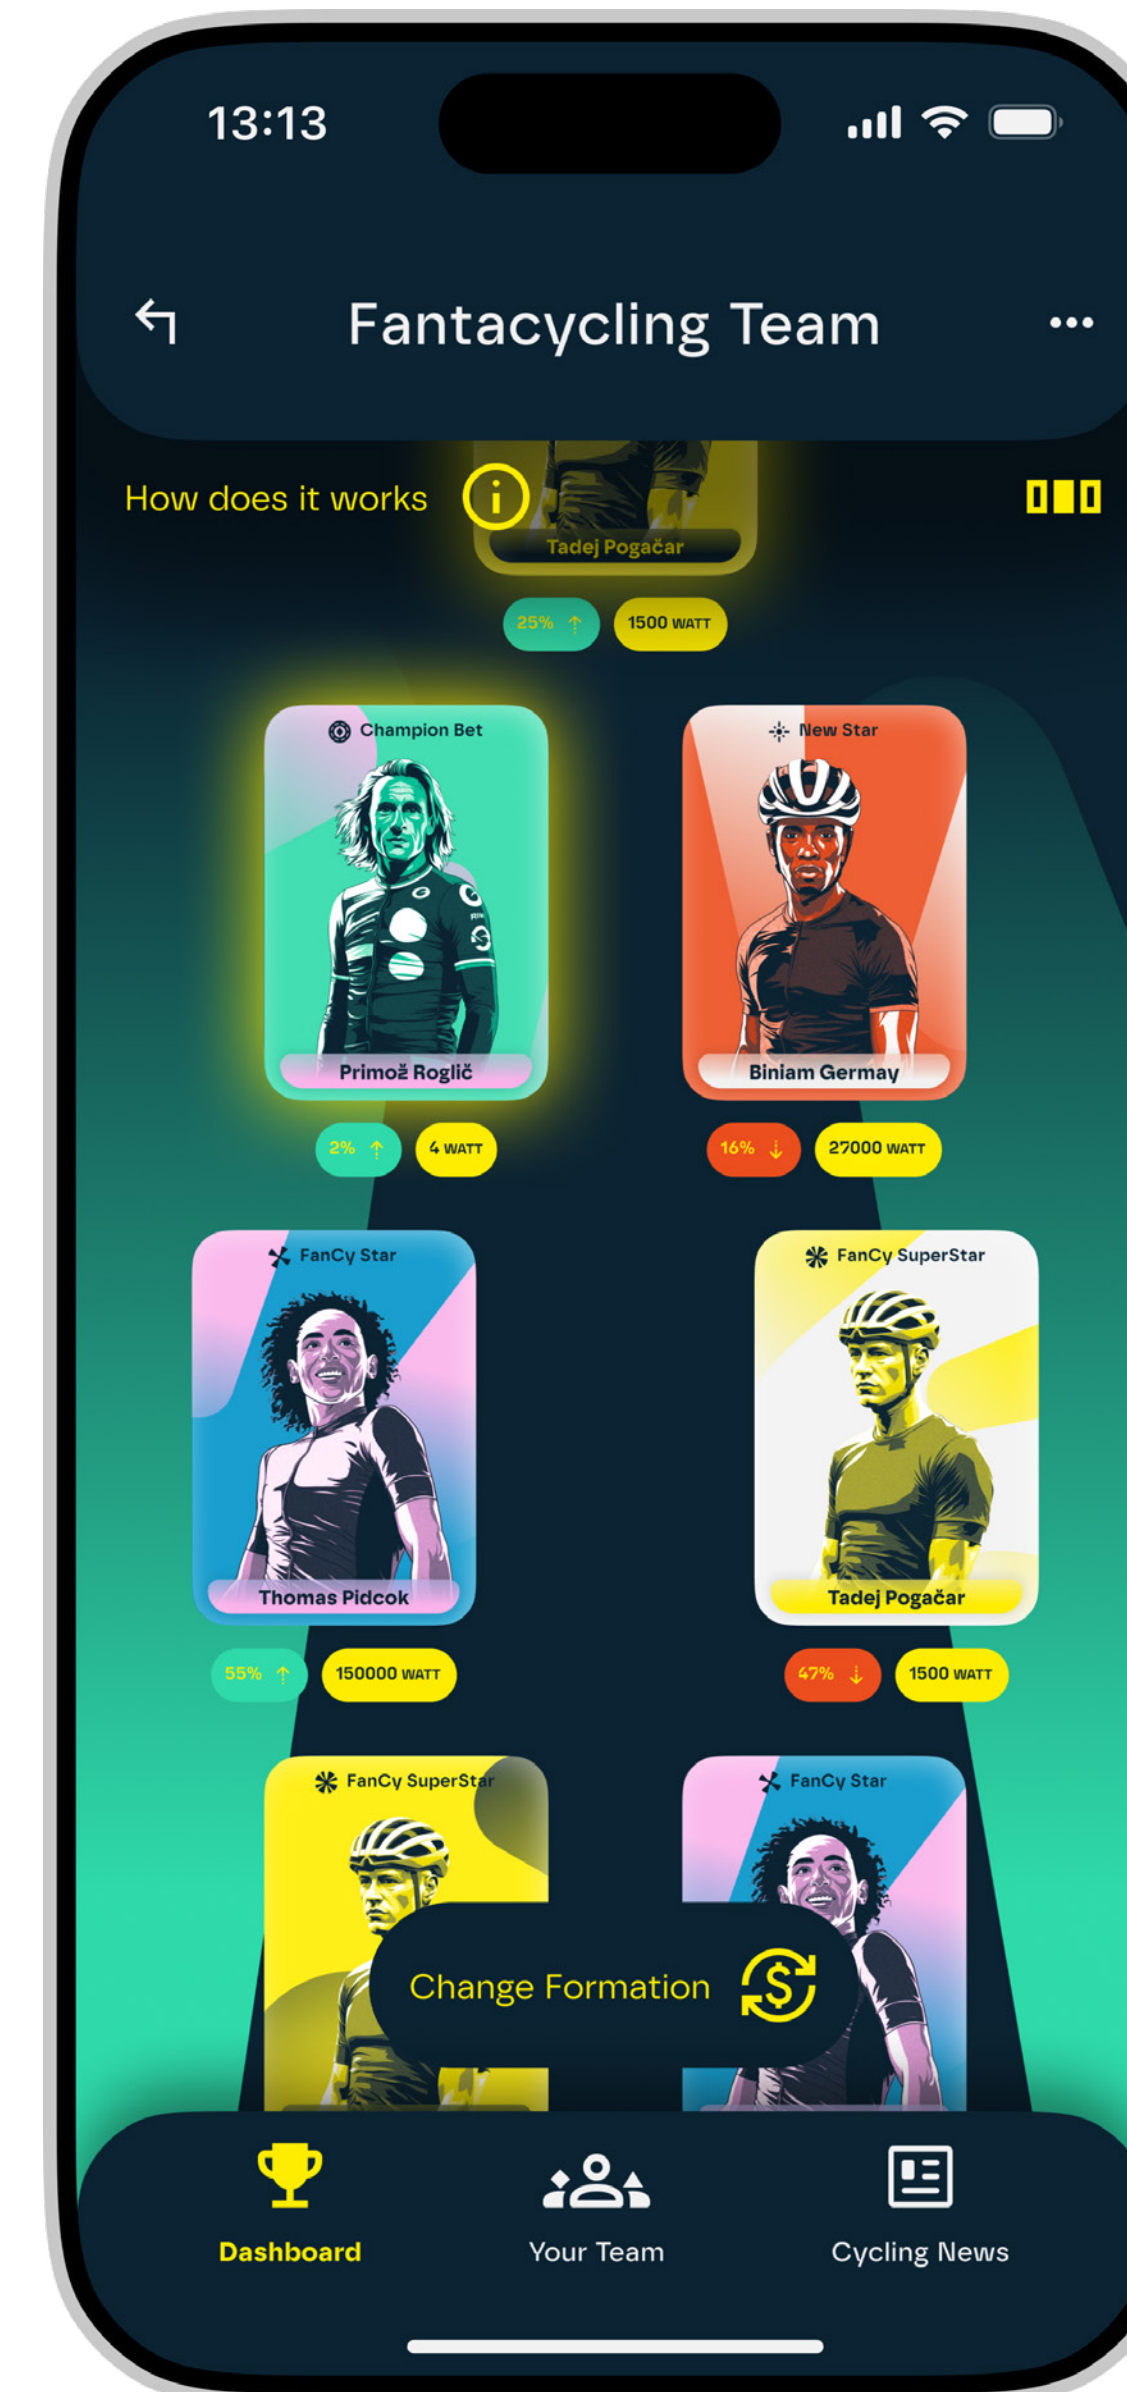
13:13

Fantacycling Team

How does it works

Tadej Pogačar

25%

1500 WATT

Champion Bet

Primož Roglič

2%

4 WATT

New Star

Biniam Germay

16%

27000 WATT

FanCy Star

Thomas Pidcok

55%

150000 WATT

FanCy SuperStar

Tadej Pogačar

47%

1500 WATT

FanCy SuperStar

FanCy Star

Change Formation

Dashboard

Your Team

Cycling News